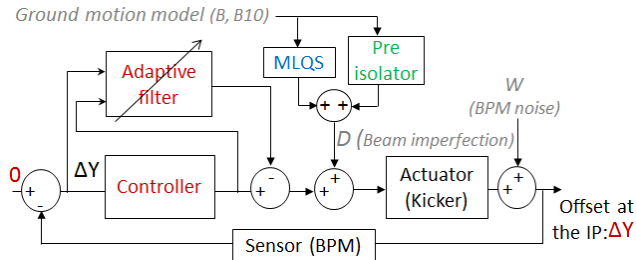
Ground motion model (B, B10)

MLQS

Pre isolator

W

(BPM noise)

Adaptive filter

+ +

D (Beam imperfection)

0

+

-

ΔY

Controller

-

+

+

+

Actuator (Kicker)

+

+

Offset at the IP:ΔY

Sensor (BPM)